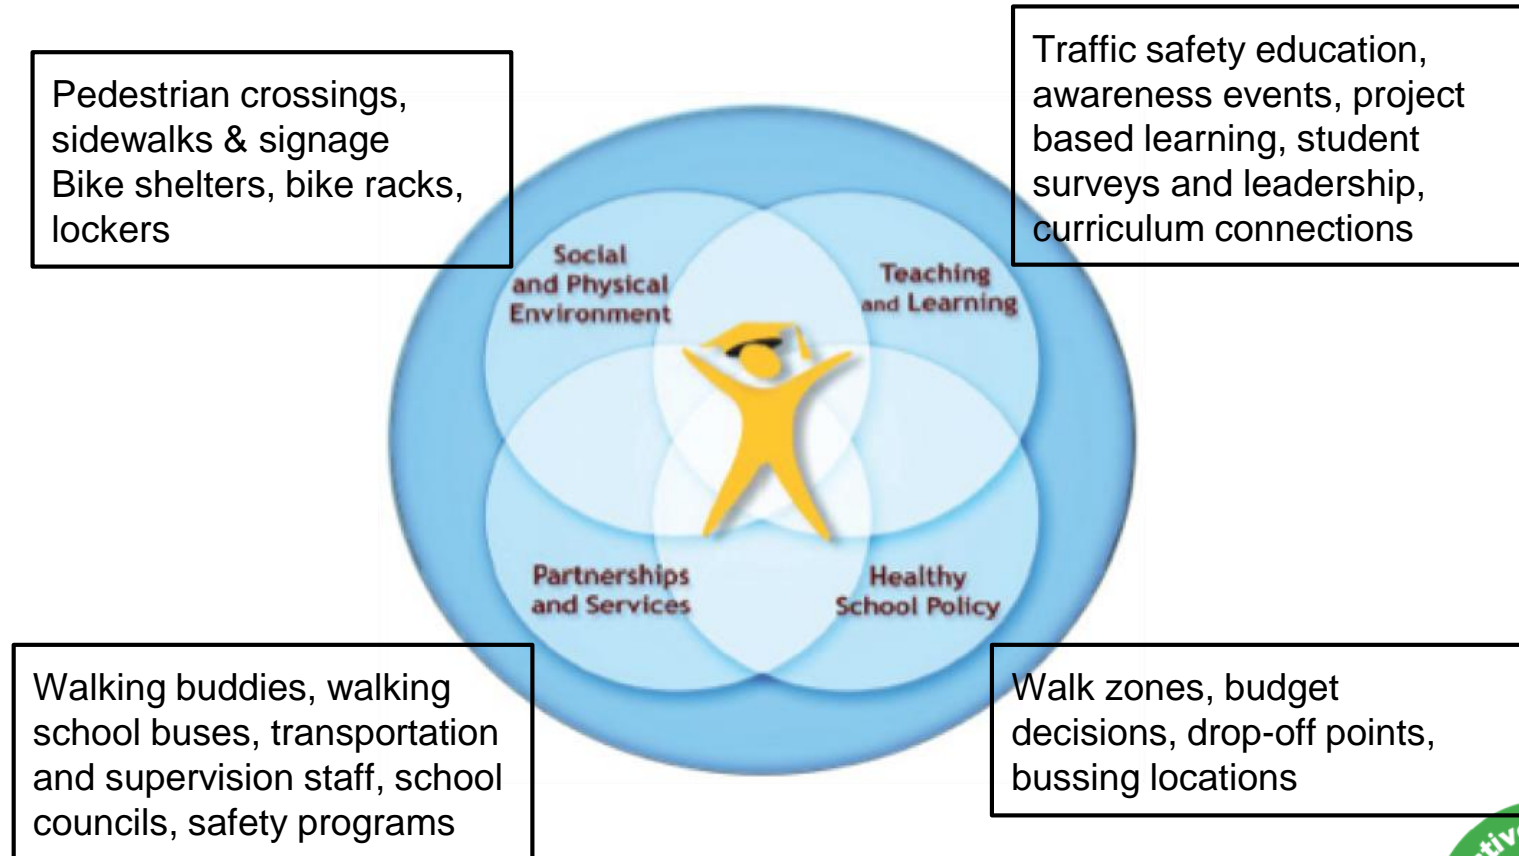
Pedestrian crossings, sidewalks & signage
Bike shelters, bike racks, lockers

Traffic safety education, awareness events, project based learning, student surveys and leadership, curriculum connections

Social and Physical Environment

Teaching and Learning

Partnerships and Services

Healthy School Policy

Walking buddies, walking school buses, transportation and supervision staff, school councils, safety programs

Walk zones, budget decisions, drop-off points, bussing locations

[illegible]